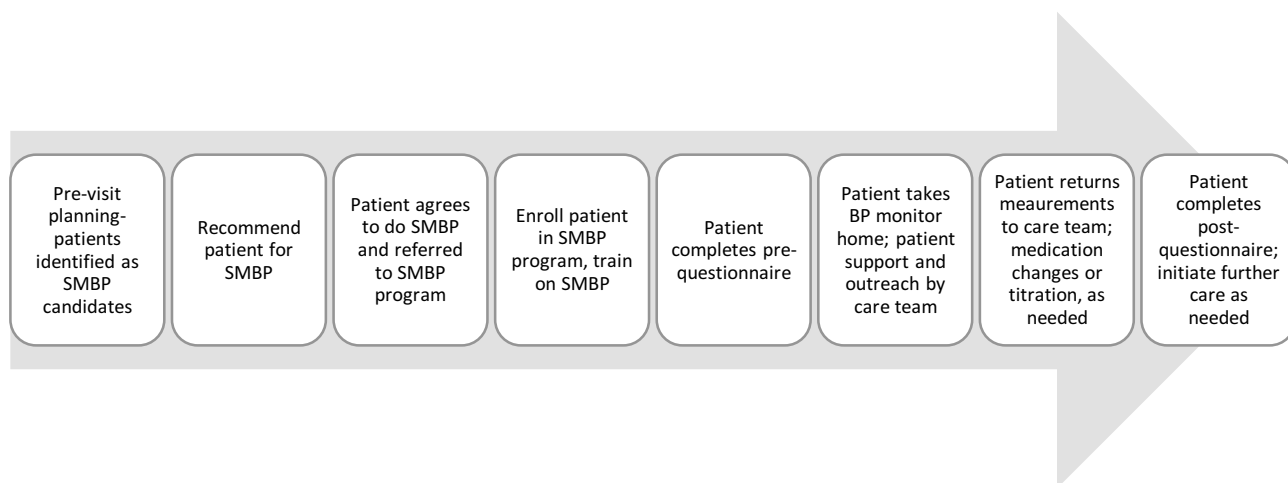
Pre-visit planning-patients identified as SMBP candidates

Recommend patient for SMBP

Patient agrees to do SMBP and referred to SMBP program

Enroll patient in SMBP program, train on SMBP

Patient completes pre-questionnaire

Patient takes BP monitor home; patient support and outreach by care team

Patient returns meaurements to care team; medication changes or titration, as needed

Patient completes post-questionnaire; initiate further care as needed